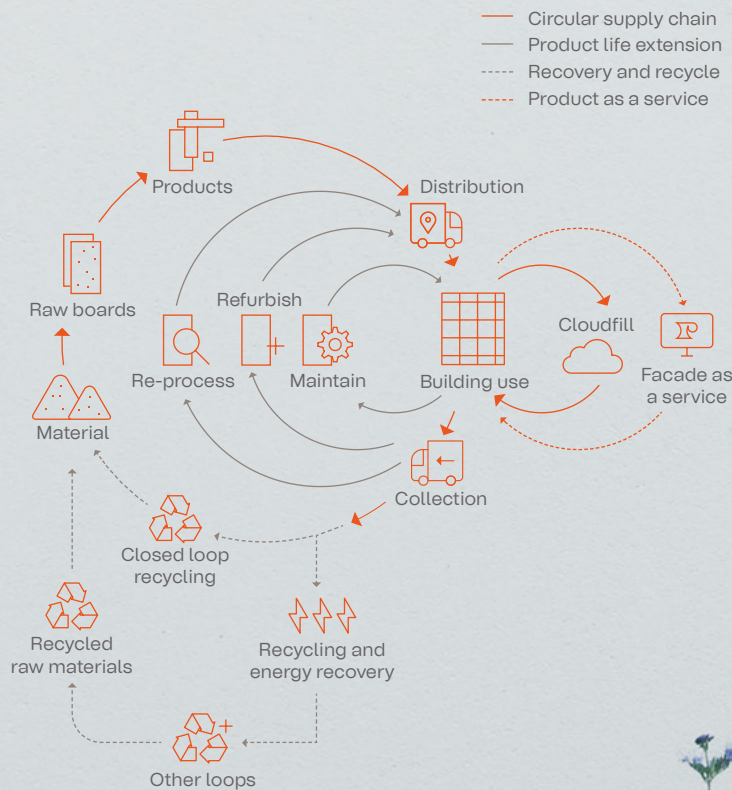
Circular supply chain
Product life extension
Recovery and recycle
Product as a service

Products

Distribution

Raw boards

Refurbish

Re-process

Maintain

Building use

Cloudfill

Facade as a service

Material

Collection

Closed loop recycling

Recycled raw materials

Recycling and energy recovery

Other loops